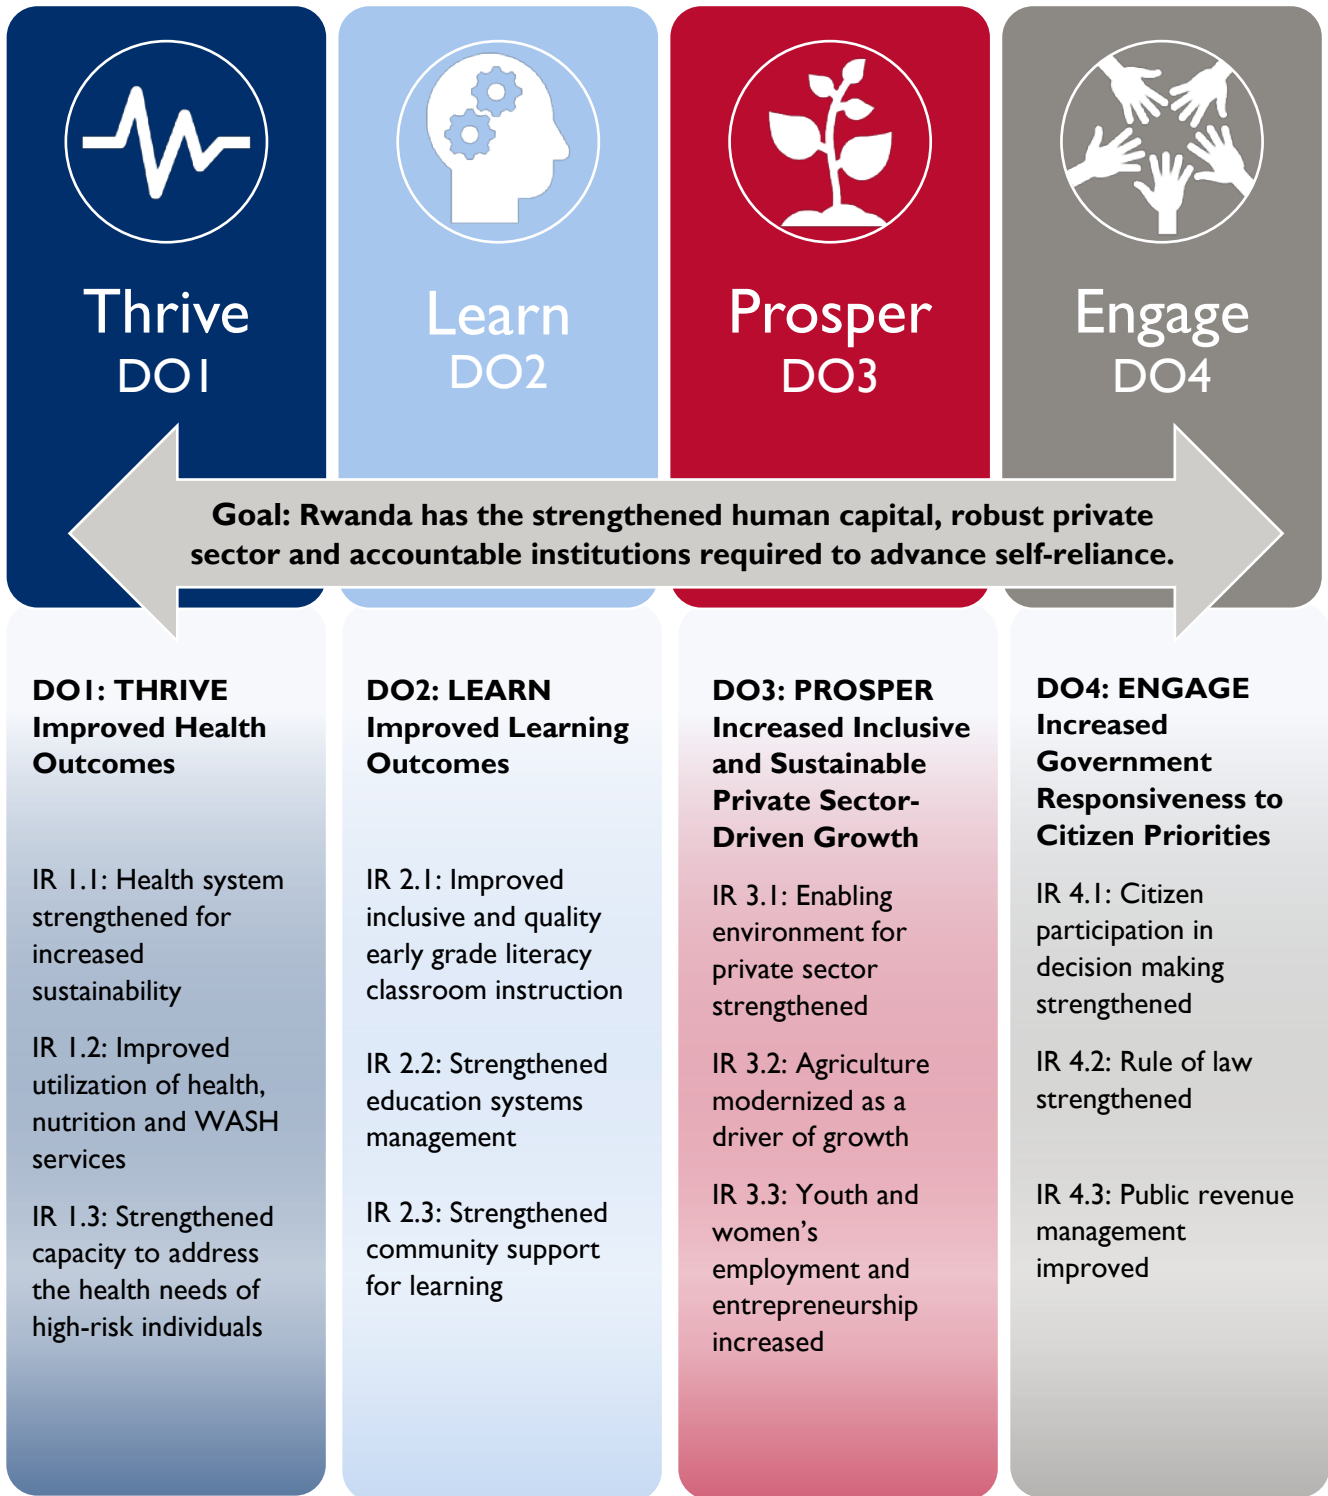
Thrive
DO1

Learn
DO2

Prosper
DO3

Engage
DO4

Goal: Rwanda has the strengthened human capital, robust private sector and accountable institutions required to advance self-reliance.

DO1: THRIVE
Improved Health Outcomes

IR 1.1: Health system strengthened for increased sustainability

IR 1.2: Improved utilization of health, nutrition and WASH services

IR 1.3: Strengthened capacity to address the health needs of high-risk individuals

DO2: LEARN
Improved Learning Outcomes

IR 2.1: Improved inclusive and quality early grade literacy classroom instruction

IR 2.2: Strengthened education systems management

IR 2.3: Strengthened community support for learning

DO3: PROSPER
Increased Inclusive and Sustainable Private Sector-Driven Growth

IR 3.1: Enabling environment for private sector strengthened

IR 3.2: Agriculture modernized as a driver of growth

IR 3.3: Youth and women's employment and entrepreneurship increased

DO4: ENGAGE
Increased Government Responsiveness to Citizen Priorities

IR 4.1: Citizen participation in decision making strengthened

IR 4.2: Rule of law strengthened

IR 4.3: Public revenue management improved